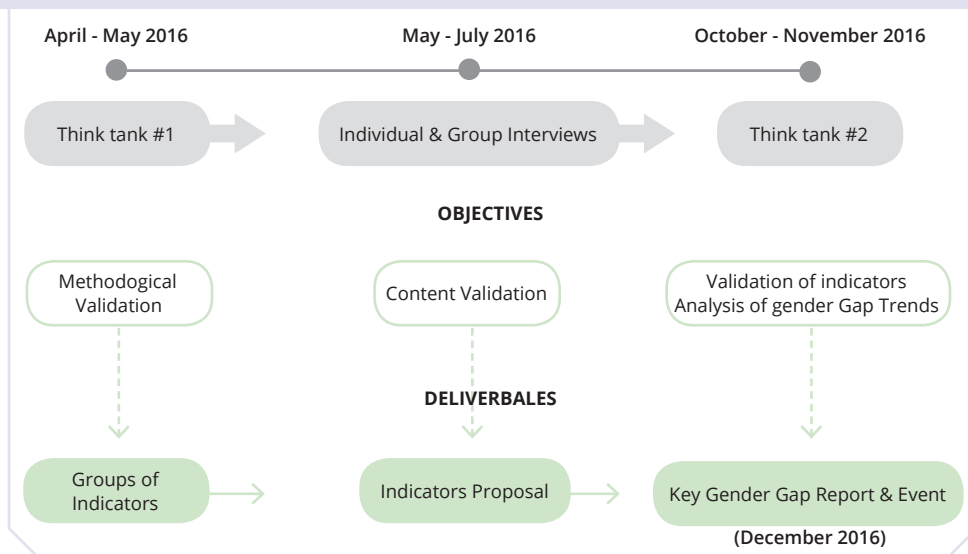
April - May 2016

May - July 2016

October - November 2016

Think tank #1

Individual & Group Interviews

Think tank #2

OBJECTIVES

Methodological Validation

Content Validation

Validation of indicators Analysis of gender Gap Trends

DELIVERBALES

Groups of Indicators

Indicators Proposal

Key Gender Gap Report & Event

(December 2016)